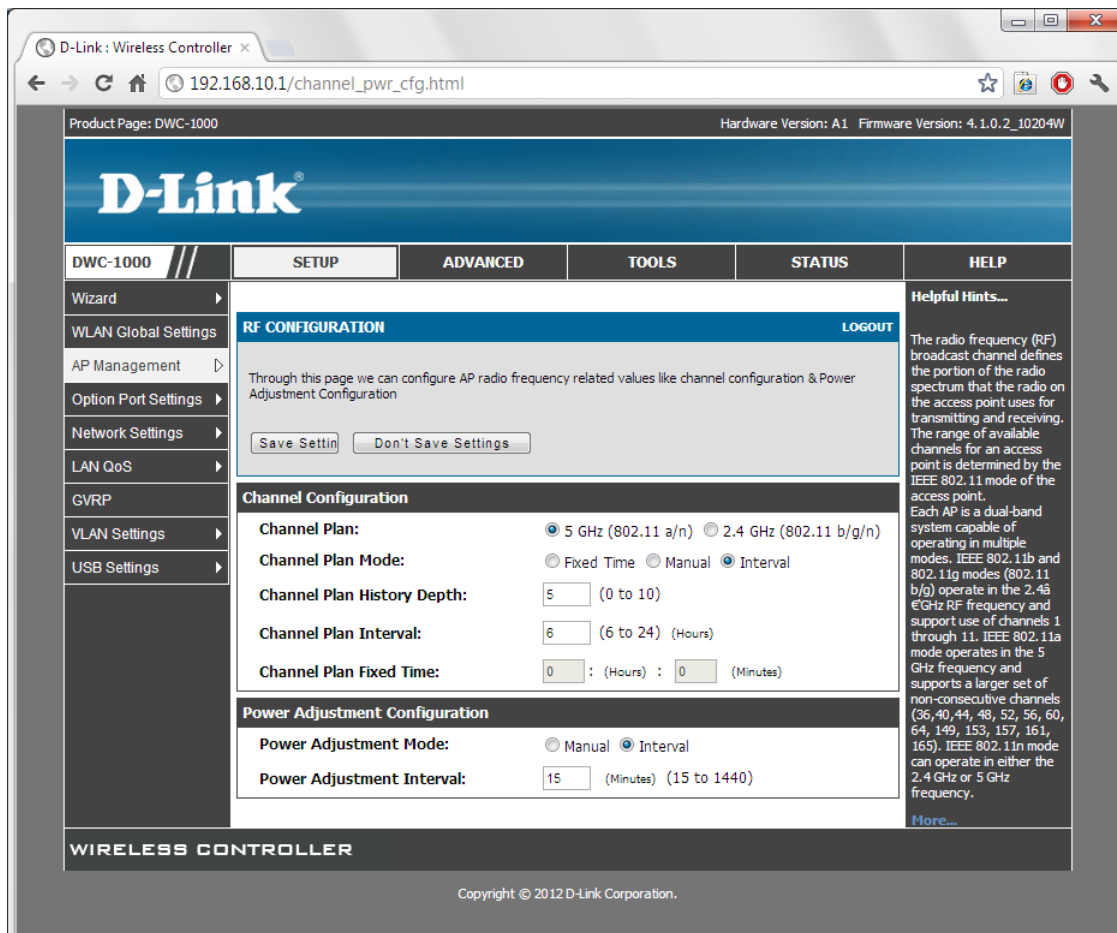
D-Link : Wireless Controller ×

192.168.10.1/channel_pwr_cfg.html

Product Page: DWC-1000

Hardware Version: A1 Firmware Version: 4.1.0.2_10204W

D-Link

DWC-1000

SETUP

ADVANCED

TOOLS

STATUS

HELP

Wizard

WLAN Global Settings

AP Management

Option Port Settings

Network Settings

LAN QoS

GVRP

VLAN Settings

USB Settings

RF CONFIGURATION

LOGOUT

Through this page we can configure AP radio frequency related values like channel configuration & Power Adjustment Configuration

Save Settin

Don't Save Settings

Channel Configuration

| | |
|---|---|
| Channel Plan: | 5 GHz (802.11 a/n) 2.4 GHz (802.11 b/g/n) |
| Channel Plan Mode: | Fixed Time Manual Interval |
| Channel Plan History Depth: | 5 (0 to 10) |
| Channel Plan Interval: | 6 (6 to 24) (Hours) |
| Channel Plan Fixed Time: | 0 : (Hours) : 0 (Minutes) |

Power Adjustment Configuration

| | |
|---|---|
| Power Adjustment Mode: | Manual Interval |
| Power Adjustment Interval: | 15 (Minutes) (15 to 1440) |

Helpful Hints...

The radio frequency (RF) broadcast channel defines the portion of the radio spectrum that the radio on the access point uses for transmitting and receiving. The range of available channels for an access point is determined by the IEEE 802.11 mode of the access point.
Each AP is a dual-band system capable of operating in multiple modes. IEEE 802.11b and 802.11g modes (802.11 b/g) operate in the 2.4â €GHz RF frequency and support use of channels 1 through 11. IEEE 802.11a mode operates in the 5 GHz frequency and supports a larger set of non-consecutive channels (36,40,44, 48, 52, 56, 60, 64, 149, 153, 157, 161, 165). IEEE 802.11n mode can operate in either the 2.4 GHz or 5 GHz frequency.

More...

WIRELESS CONTROLLER

Copyright © 2012 D-Link Corporation.